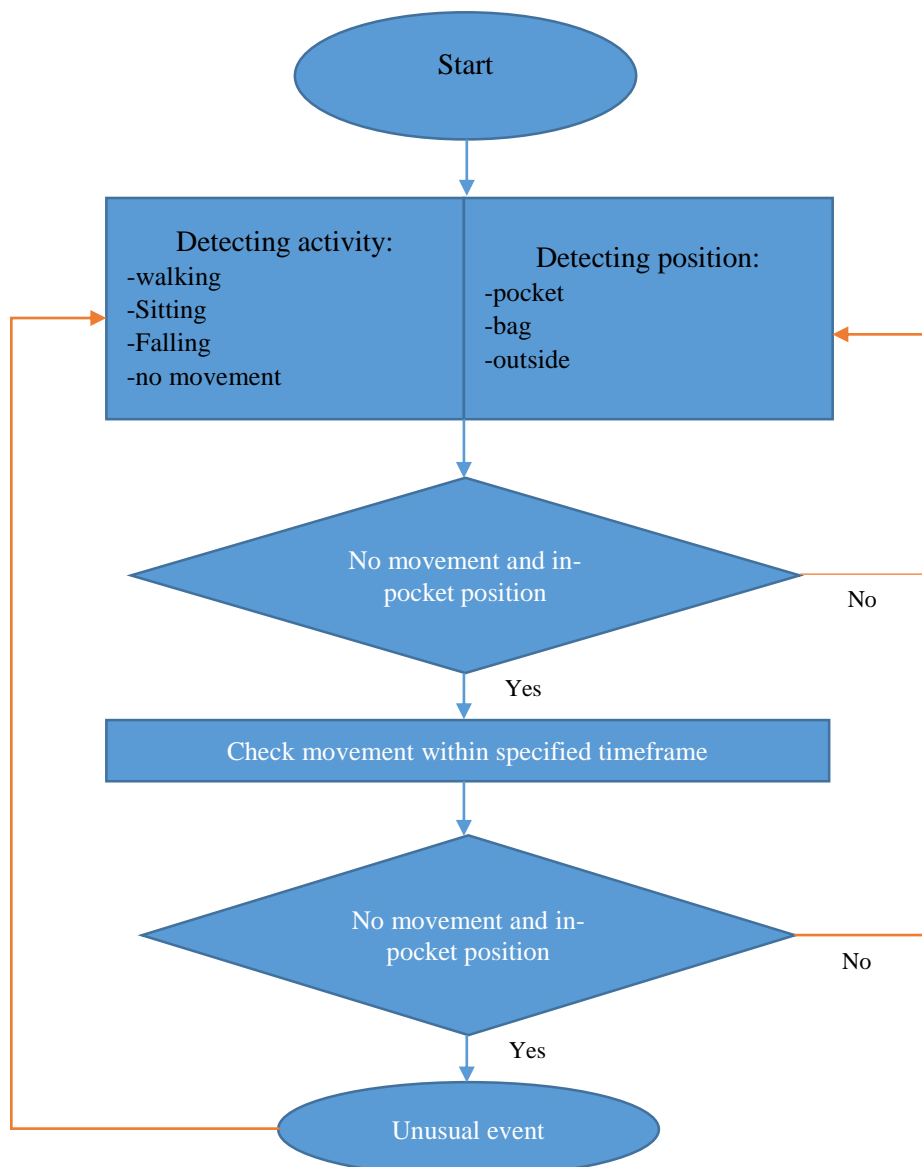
Start

Detecting activity:
-walking
-Sitting
-Falling
-no movement

Detecting position:
-pocket
-bag
-outside

No movement and in-pocket position

No

Yes

Check movement within specified timeframe

No movement and in-pocket position

No

Yes

Unusual event